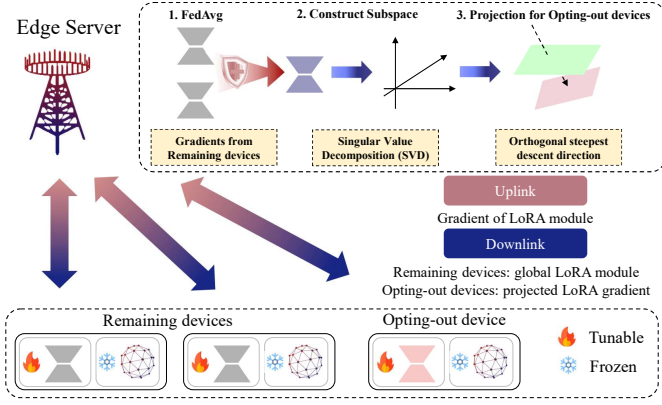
Edge Server

1. FedAvg

2. Construct Subspace

3. Projection for Opting-out devices

Gradients from Remaining devices

Singular Value Decomposition (SVD)

Orthogonal steepest descent direction

Uplink

Gradient of LoRA module

Downlink

Remaining devices: global LoRA module

Opting-out devices: projected LoRA gradient

Remaining devices

Opting-out device

Tunable

Frozen